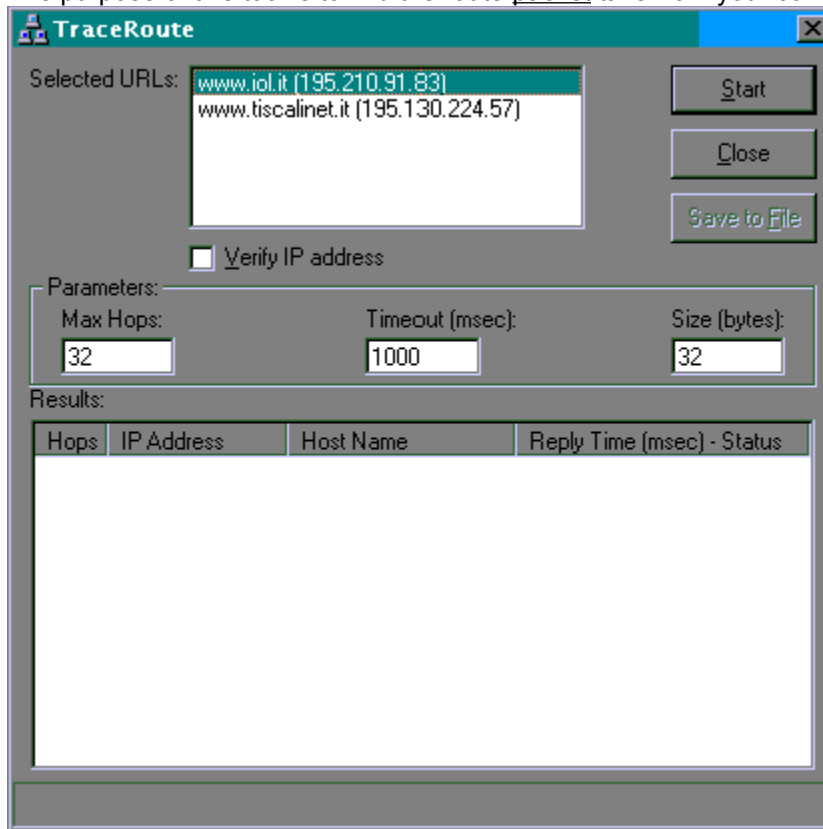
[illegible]

TraceRoute

Selected URLs:
www.iol.it (195.210.91.83)
www.tiscalinet.it (195.130.224.57)

Start
Close
Save to File

Verify IP address

Parameters:
Max Hops: 32
Timeout (msec): 1000
Size (bytes): 32

Results:

| Hops | IP Address | Host Name | Reply Time (msec) - Status |
|---|---|---|---|